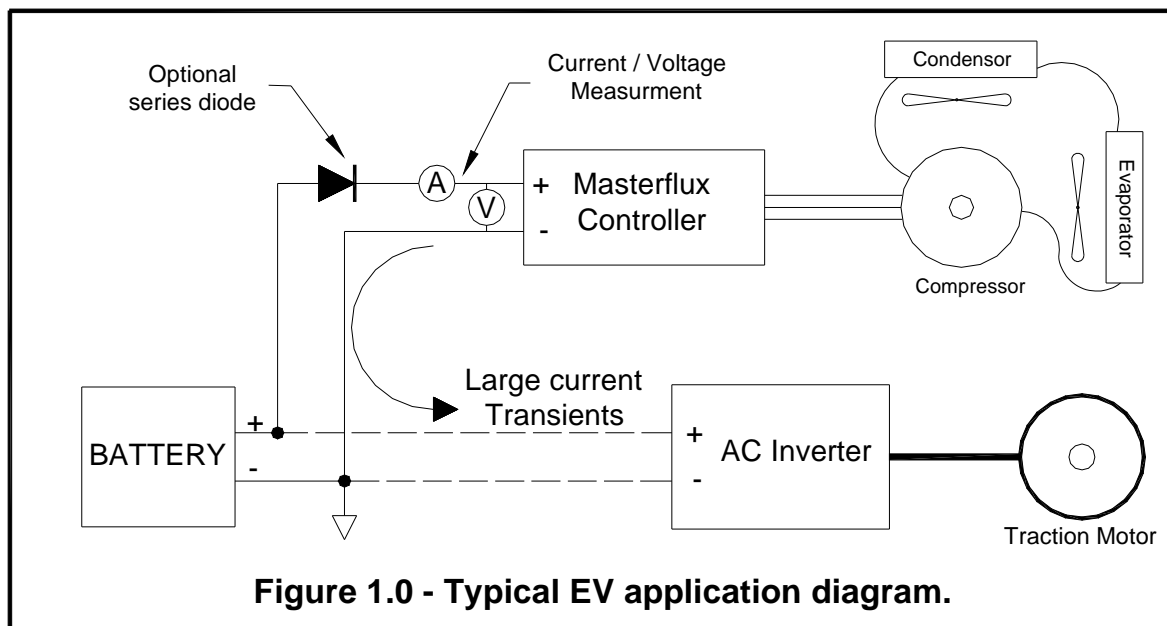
Optional series diode

Current / Voltage Measurment

A

V

+

-

Masterflux Controller

Condensor

Evaporator

Compressor

Large current Transients

BATTERY

+

-

+

-

AC Inverter

Traction Motor

**Figure 1.0 - Typical EV application diagram.**